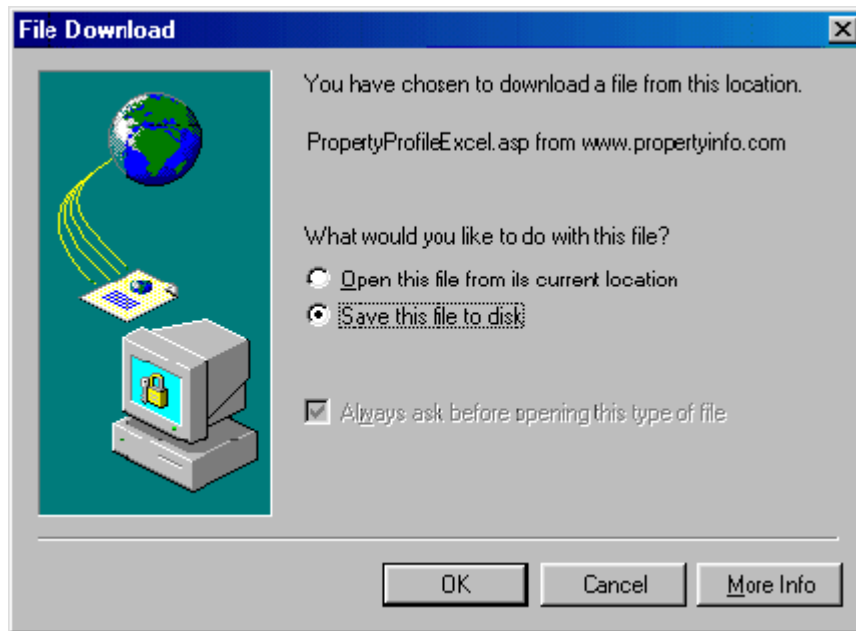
File Download

You have chosen to download a file from this location.

PropertyProfileExcel.asp from www.propertyinfo.com

What would you like to do with this file?

Open this file from its current location

Save this file to disk

Always ask before opening this type of file

OK

Cancel

More Info